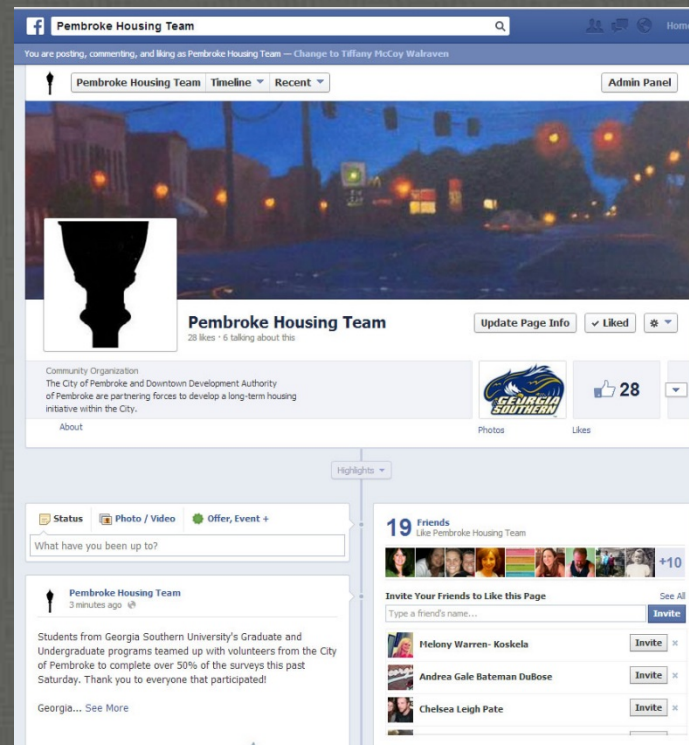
f Pembroke Housing Team

Home

You are posting, commenting, and liking as Pembroke Housing Team — Change to Tiffany McCoy Walraven

Pembroke Housing Team Timeline Recent

Admin Panel

Pembroke Housing Team

28 likes · 6 talking about this

Update Page Info ✓ Liked

Community Organization

The City of Pembroke and Downtown Development Authority of Pembroke are partnering forces to develop a long-term housing initiative within the City.

About

GEORGIA SOUTHERN

Photos

28

Likes

Highlights

Status Photo / Video Offer, Event +

What have you been up to?

Pembroke Housing Team

3 minutes ago

Students from Georgia Southern University's Graduate and Undergraduate programs teamed up with volunteers from the City of Pembroke to complete over 50% of the surveys this past Saturday. Thank you to everyone that participated!

Georgia... See More

19 Friends

Like Pembroke Housing Team

+10

Invite Your Friends to Like this Page

See All

Type a friend's name...

Invite

Melony Warren- Koskela

Invite ×

Andrea Gale Bateman DuBose

Invite ×

Chelsea Leigh Pate

Invite ×